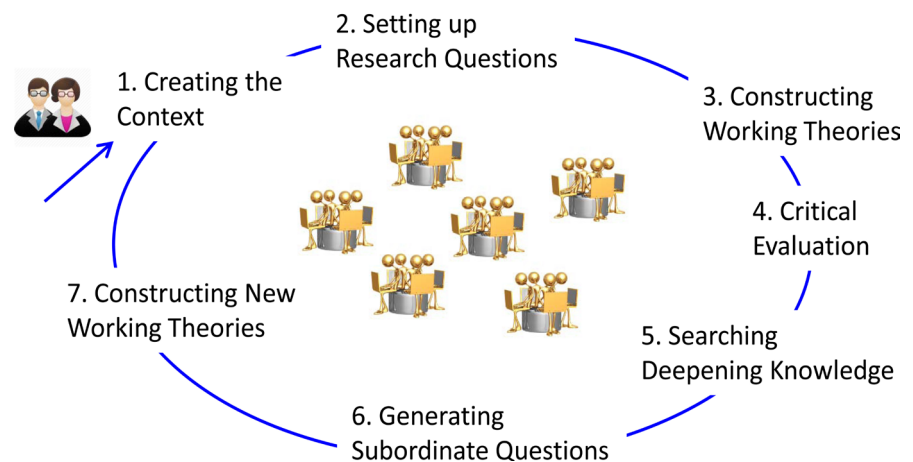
1. Creating the Context

2. Setting up Research Questions

3. Constructing Working Theories

4. Critical Evaluation

5. Searching Deepening Knowledge

6. Generating Subordinate Questions

7. Constructing New Working Theories